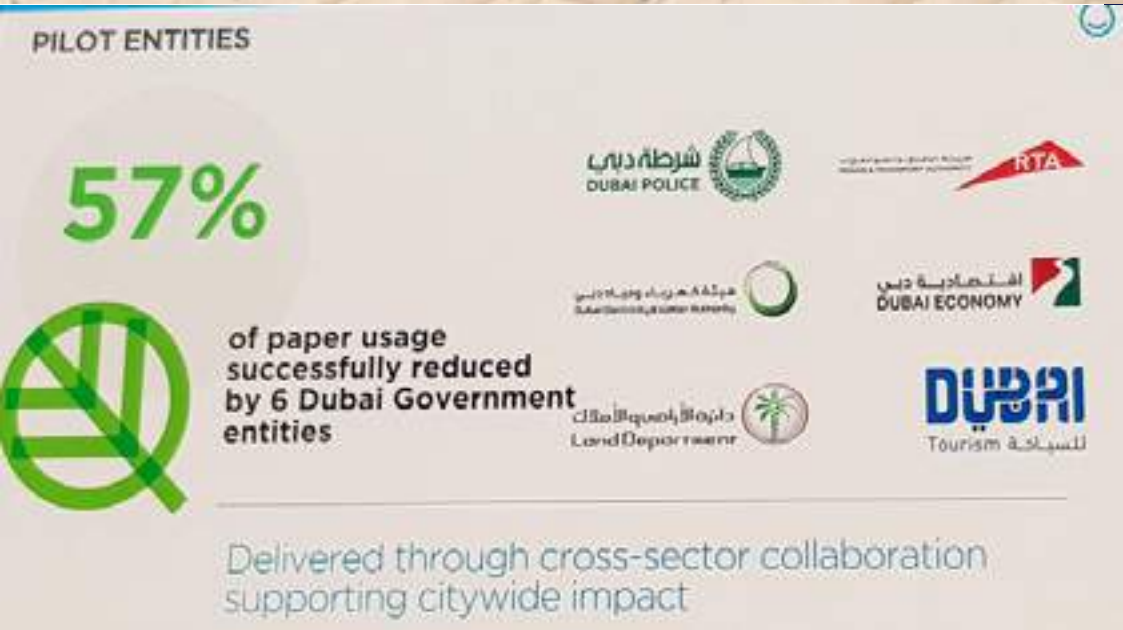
PILOT ENTITIES

57%

of paper usage successfully reduced by 6 Dubai Government entities

شرطة دبي
DUBAI POLICE

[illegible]
RTA

هيئة كهرباء ومياه دبي
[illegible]

اقتصادية دبي
DUBAI ECONOMY

دائرة الأراضي والأملاك
Land Department

DUBAI
Tourism للسياحة

Delivered through cross-sector collaboration supporting citywide impact